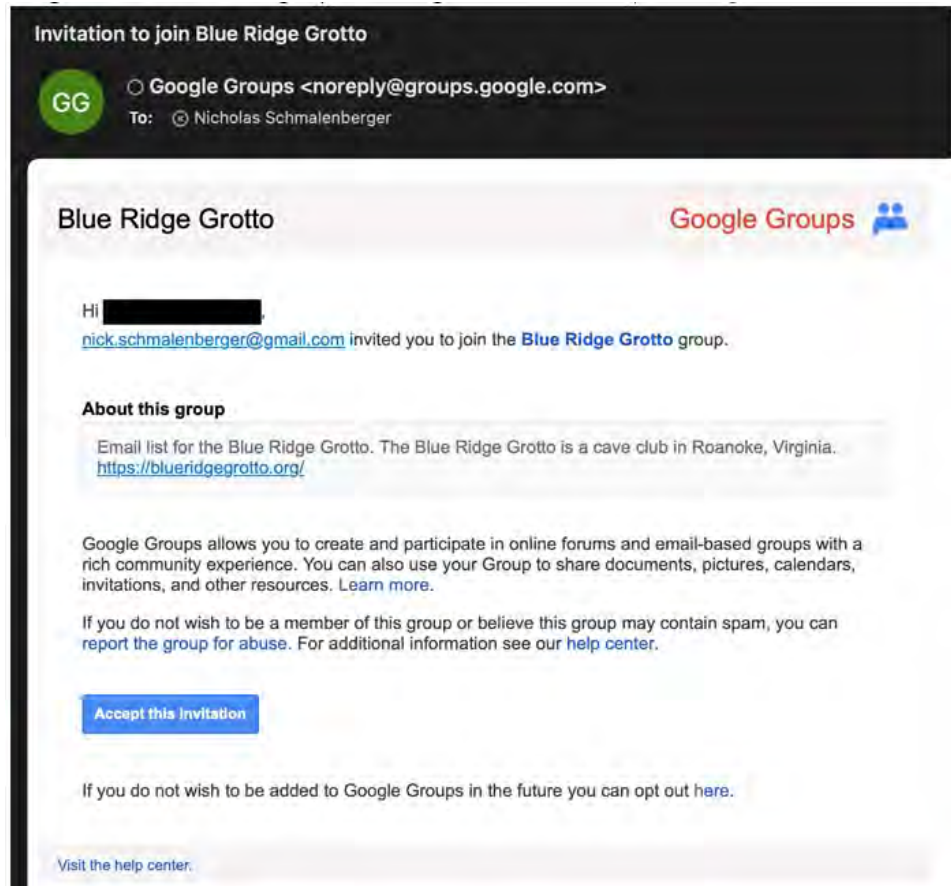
Invitation to join Blue Ridge Grotto

GG

Google Groups <noreply@groups.google.com>
To: Nicholas Schmalenberger

Blue Ridge Grotto

Google Groups

Hi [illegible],
nick.schmalenberger@gmail.com invited you to join the Blue Ridge Grotto group.

About this group

Email list for the Blue Ridge Grotto. The Blue Ridge Grotto is a cave club in Roanoke, Virginia. https://blueridgegrotto.org/

Google Groups allows you to create and participate in online forums and email-based groups with a rich community experience. You can also use your Group to share documents, pictures, calendars, invitations, and other resources. Learn more.

If you do not wish to be a member of this group or believe this group may contain spam, you can report the group for abuse. For additional information see our help center.

Accept this invitation

If you do not wish to be added to Google Groups in the future you can opt out here.

Visit the help center.